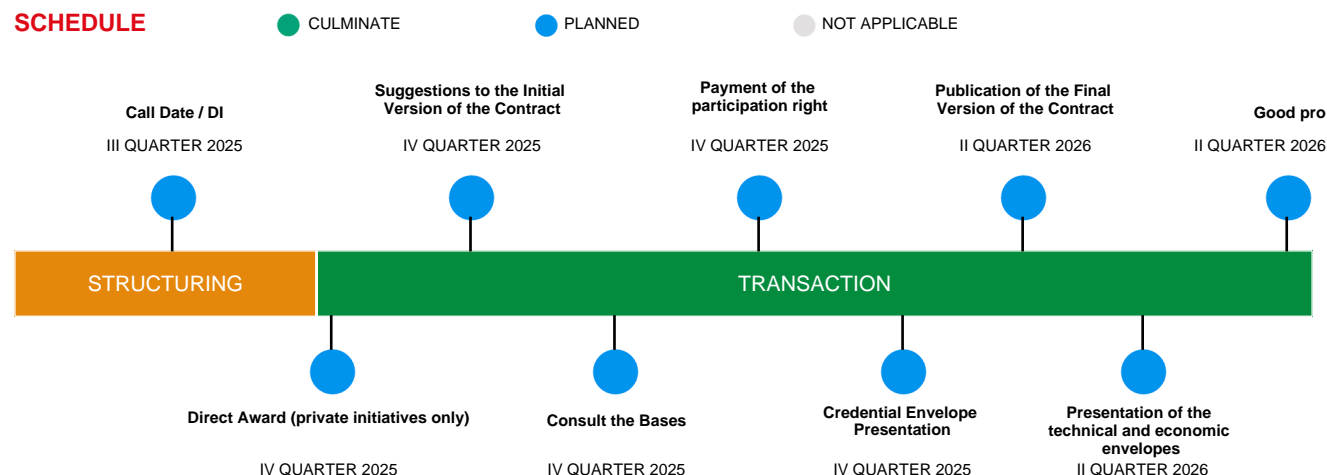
SCHEDULE

CULMINATE

PLANNED

NOT APPLICABLE

Call Date / DI

III QUARTER 2025

Suggestions to the Initial Version of the Contract

IV QUARTER 2025

Payment of the participation right

IV QUARTER 2025

Publication of the Final Version of the Contract

II QUARTER 2026

Good pro

II QUARTER 2026

STRUCTURING

TRANSACTION

Direct Award (private initiatives only)

IV QUARTER 2025

Consult the Bases

IV QUARTER 2025

Credential Envelope Presentation

IV QUARTER 2025

Presentation of the technical and economic envelopes

II QUARTER 2026